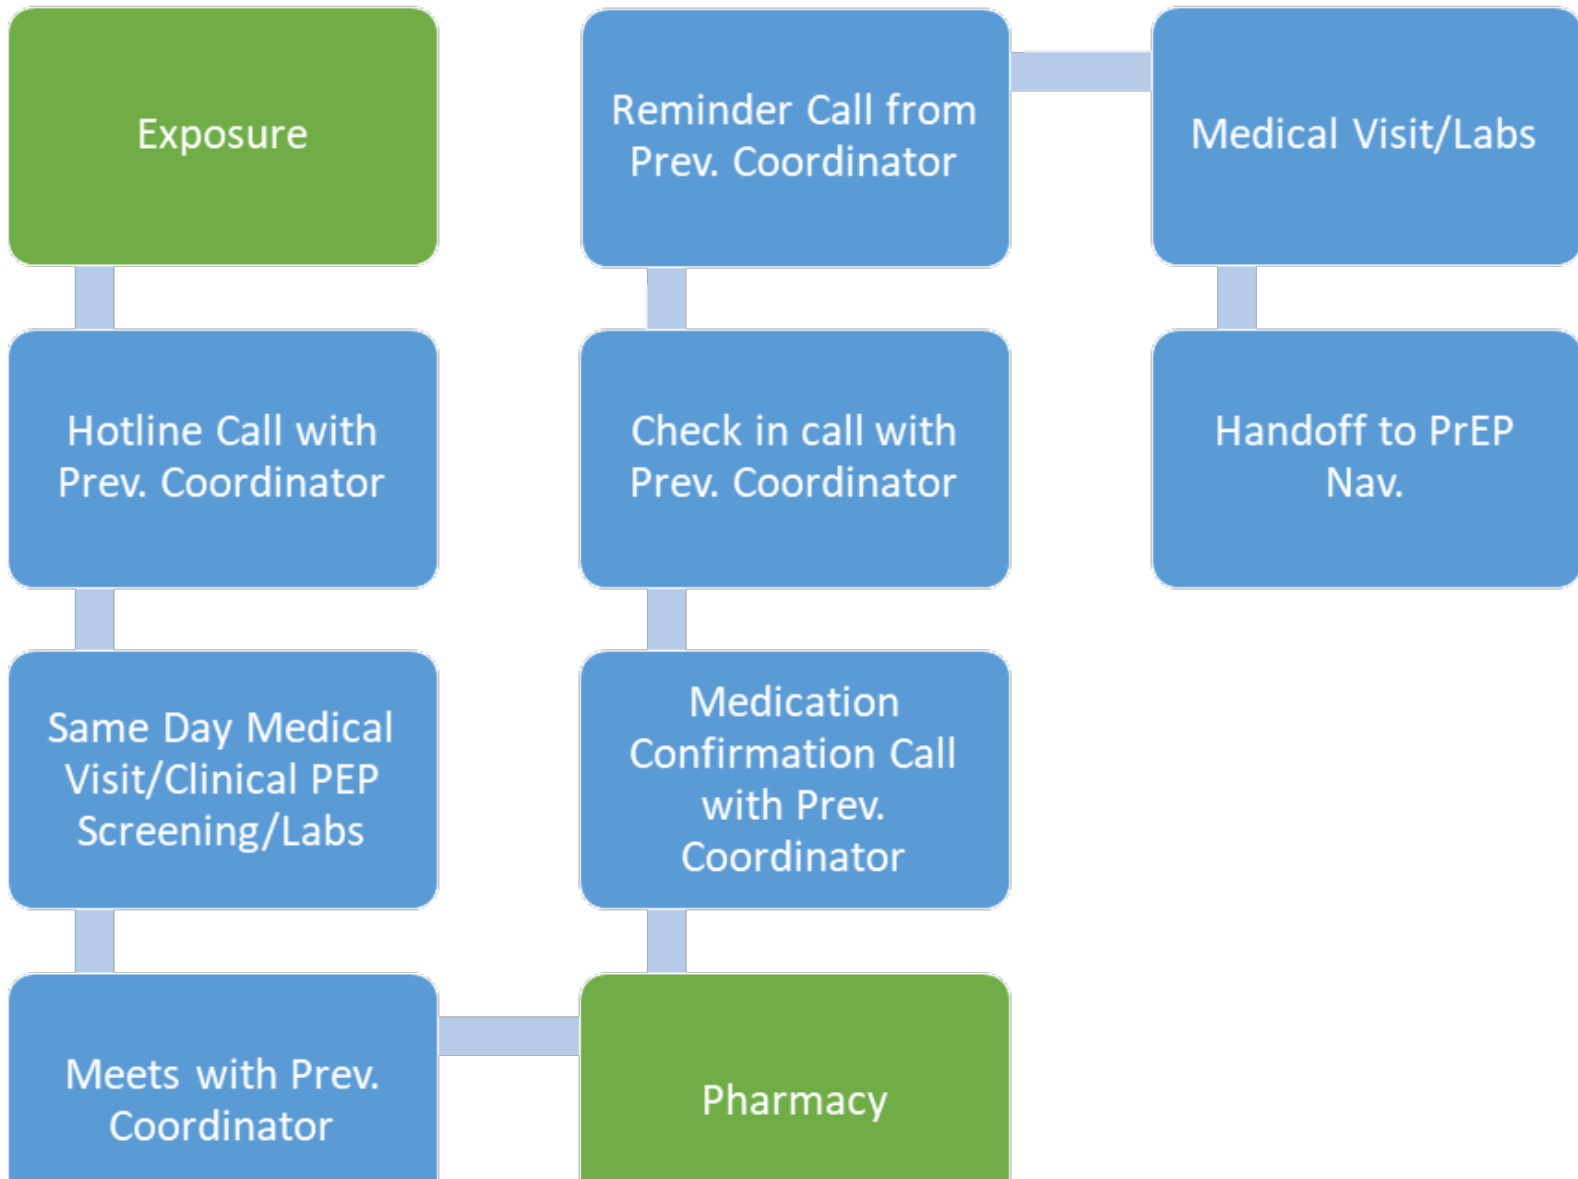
Exposure

Hotline Call with Prev. Coordinator

Same Day Medical Visit/Clinical PEP Screening/Labs

Meets with Prev. Coordinator

Pharmacy

Medication Confirmation Call with Prev. Coordinator

Check in call with Prev. Coordinator

Reminder Call from Prev. Coordinator

Medical Visit/Labs

Handoff to PrEP Nav.